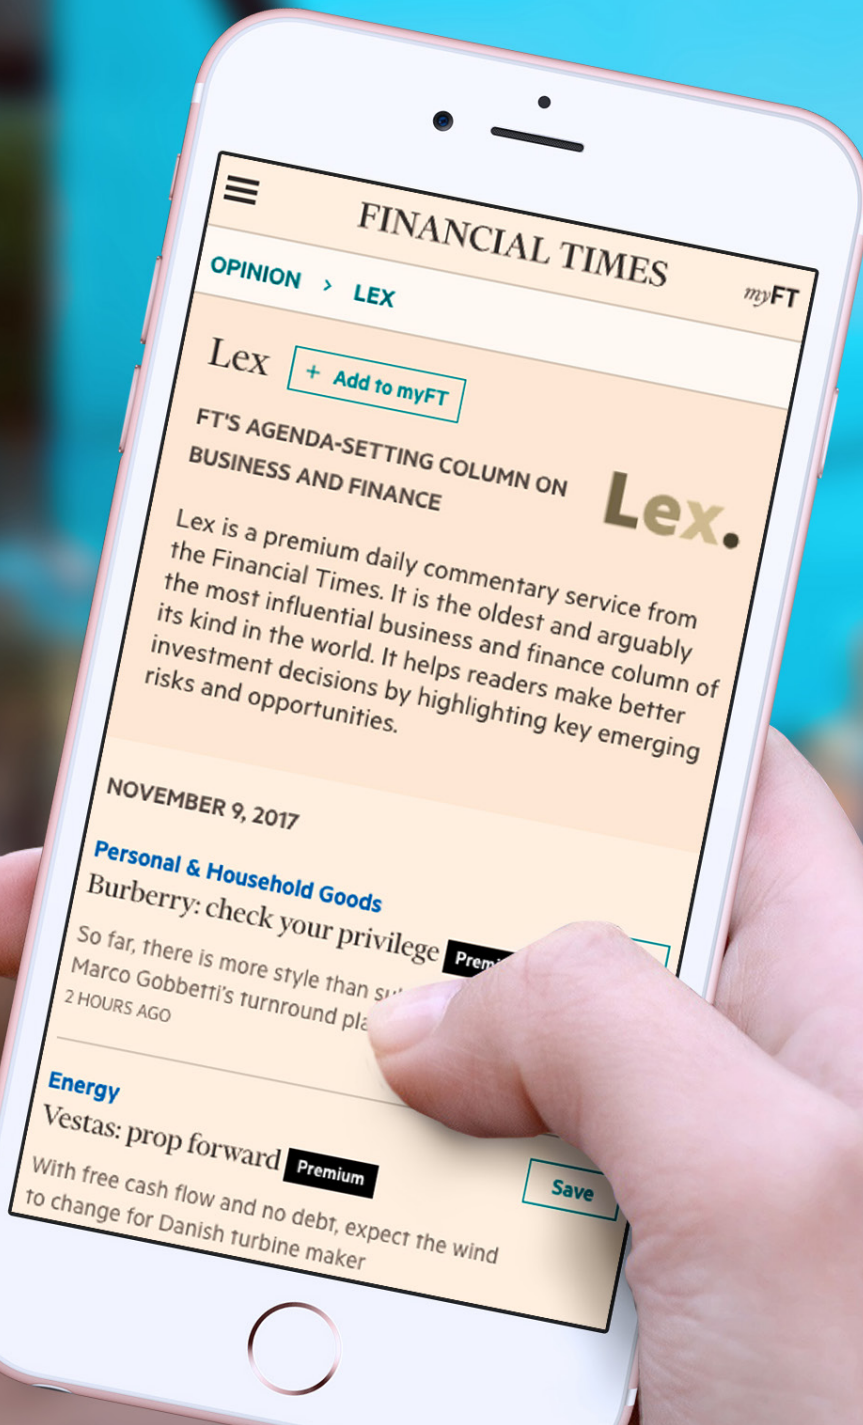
FINANCIAL TIMES

OPINION > LEX

myFT

Lex + Add to myFT

FT'S AGENDA-SETTING COLUMN ON BUSINESS AND FINANCE

Lex.

Lex is a premium daily commentary service from the Financial Times. It is the oldest and arguably the most influential business and finance column of its kind in the world. It helps readers make better investment decisions by highlighting key emerging risks and opportunities.

NOVEMBER 9, 2017

Personal & Household Goods
Burberry: check your privilege Premi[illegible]
So far, there is more style than su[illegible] Marco Gobbetti's turnround pla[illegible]
2 HOURS AGO

Energy
Vestas: prop forward Premium
Save
With free cash flow and no debt, expect the wind to change for Danish turbine maker